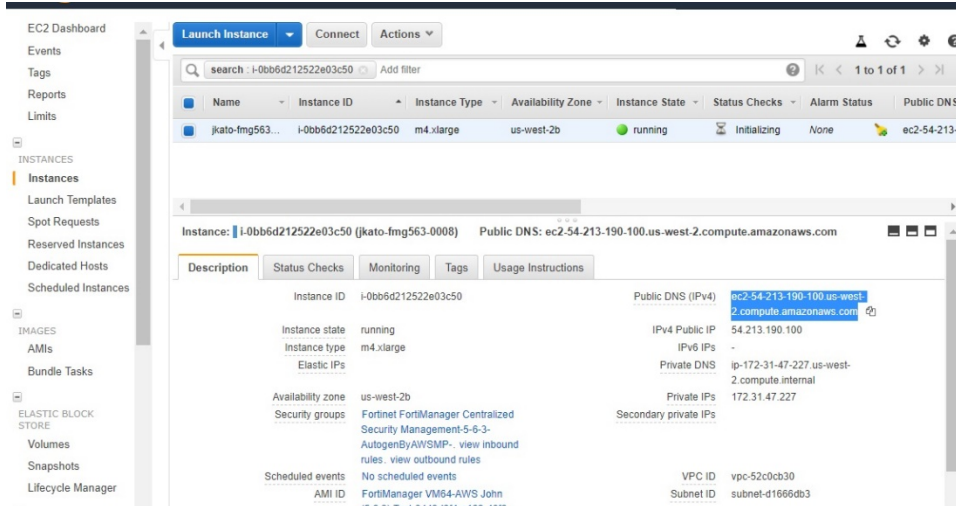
EC2 Dashboard
Events
Tags
Reports
Limits

INSTANCES
Instances
Launch Templates
Spot Requests
Reserved Instances
Dedicated Hosts
Scheduled Instances

IMAGES
AMIs
Bundle Tasks

ELASTIC BLOCK STORE
Volumes
Snapshots
Lifecycle Manager

Launch Instance | Connect | Actions

search : i-0bb6d212522e03c50 | Add filter

1 to 1 of 1

| Name | Instance ID | Instance Type | Availability Zone | Instance State | Status Checks | Alarm Status | Public DNS |
|---|---|---|---|---|---|---|---|
| jkato-fmg563... | i-0bb6d212522e03c50 | m4.xlarge | us-west-2b | running | Initializing | None | ec2-54-213- |

Instance: i-0bb6d212522e03c50 (jkato-fmg563-0008) Public DNS: ec2-54-213-190-100.us-west-2.compute.amazonaws.com

Description | Status Checks | Monitoring | Tags | Usage Instructions

Instance ID i-0bb6d212522e03c50
Instance state running
Instance type m4.xlarge
Elastic IPs
Availability zone us-west-2b
Security groups Fortinet FortiManager Centralized Security Management-5-6-3-AutogenByAWSMP-. view inbound rules. view outbound rules
Scheduled events No scheduled events
AMI ID FortiManager VM64-AWS John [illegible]

Public DNS (IPv4) ec2-54-213-190-100.us-west-2.compute.amazonaws.com
IPv4 Public IP 54.213.190.100
IPv6 IPs -
Private DNS ip-172-31-47-227.us-west-2.compute.internal
Private IPs 172.31.47.227
Secondary private IPs
VPC ID vpc-52c0cb30
Subnet ID subnet-d1666db3